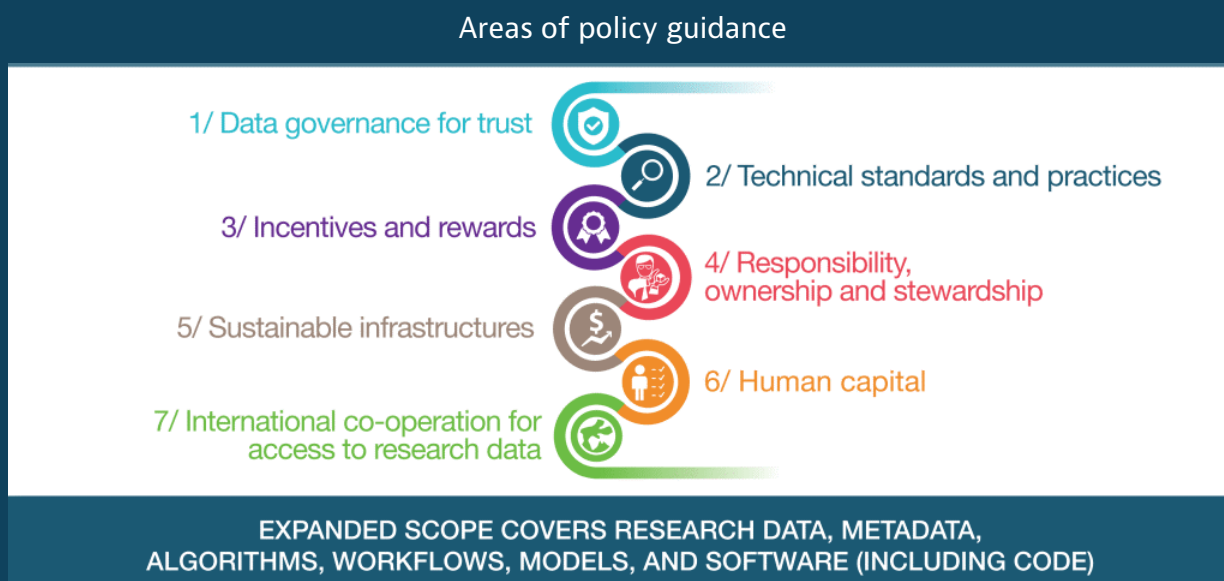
Areas of policy guidance

1/ Data governance for trust

2/ Technical standards and practices

3/ Incentives and rewards

4/ Responsibility, ownership and stewardship

5/ Sustainable infrastructures

6/ Human capital

7/ International co-operation for access to research data

EXPANDED SCOPE COVERS RESEARCH DATA, METADATA, ALGORITHMS, WORKFLOWS, MODELS, AND SOFTWARE (INCLUDING CODE)